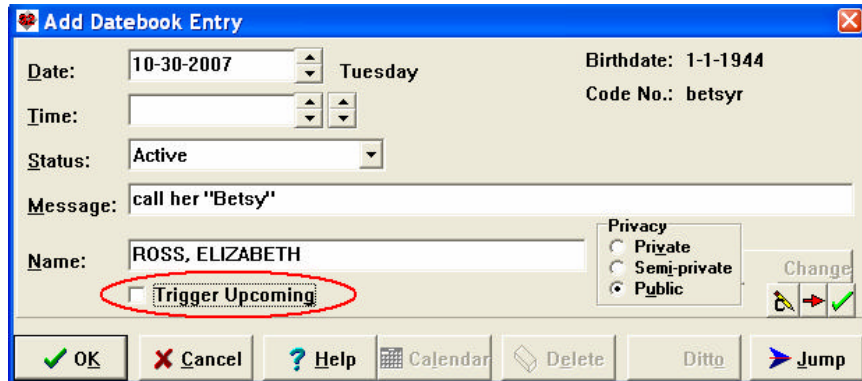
Add Datebook Entry

Date: 10-30-2007 Tuesday

Birthdate: 1-1-1944

Code No.: betsyr

Time:

Status: Active

Message: call her "Betsy"

Name: ROSS, ELIZABETH

Trigger Upcoming

Privacy
Private
Semi-private
Public

Change

OK Cancel Help Calendar Delete Ditto Jump